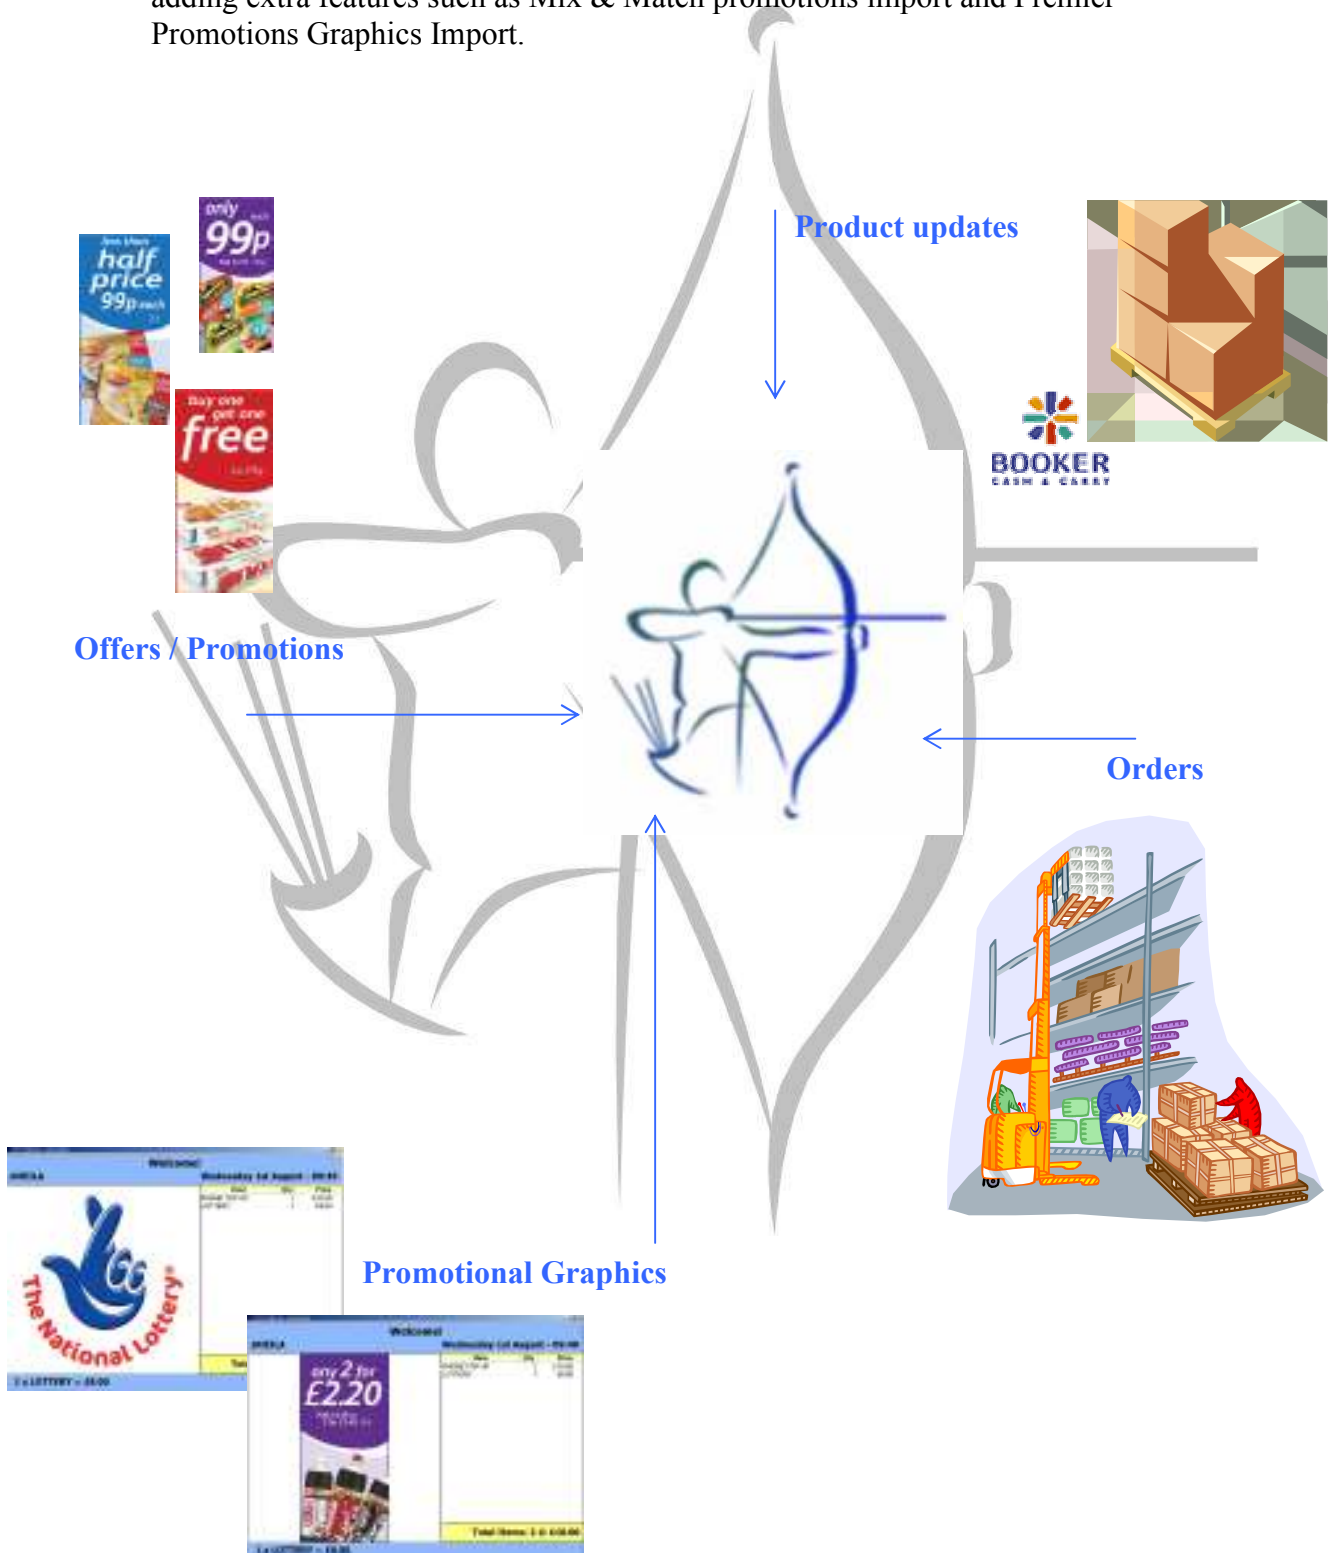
adding extra features such as Mix & Match promotions import and Premier Promotions Graphics Import.

Product updates

half price 99p each

only 99p

buy one get one free

BOOKER CASH & CARRY

Offers / Promotions

Orders

Welcome

The National Lottery

Promotional Graphics

Welcome

any 2 for £2.20

Total Items: 2